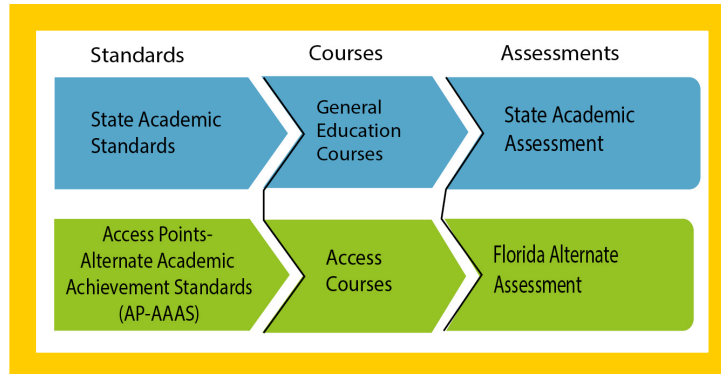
| Standards | Courses | Assessments |
|---|---|---|
| State Academic Standards | General Education Courses | State Academic Assessment |
| Access Points-Alternate Academic Achievement Standards (AP-AAAS) | Access Courses | Florida Alternate Assessment |